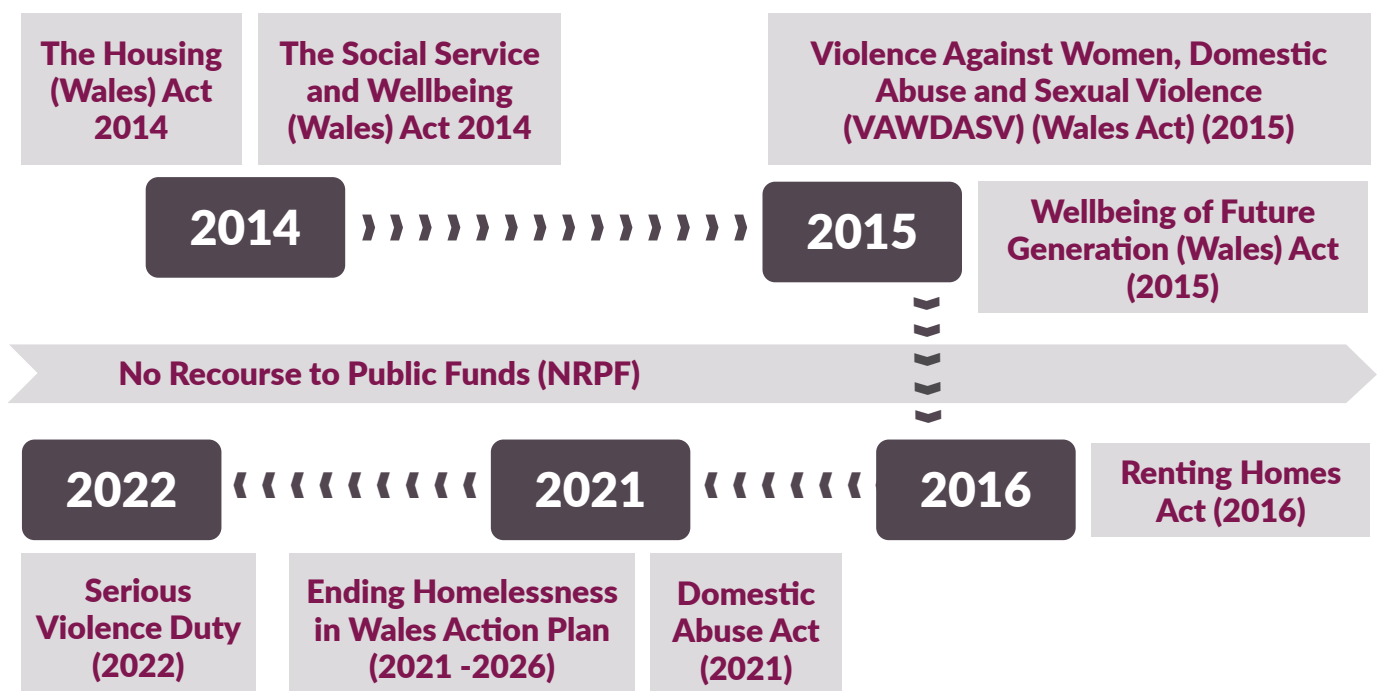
The Housing (Wales) Act 2014

The Social Service and Wellbeing (Wales) Act 2014

Violence Against Women, Domestic Abuse and Sexual Violence (VAWDASV) (Wales Act) (2015)

2014

2015

Wellbeing of Future Generation (Wales) Act (2015)

No Recourse to Public Funds (NRPF)

2022

2021

2016

Renting Homes Act (2016)

Serious Violence Duty (2022)

Ending Homelessness in Wales Action Plan (2021 -2026)

Domestic Abuse Act (2021)